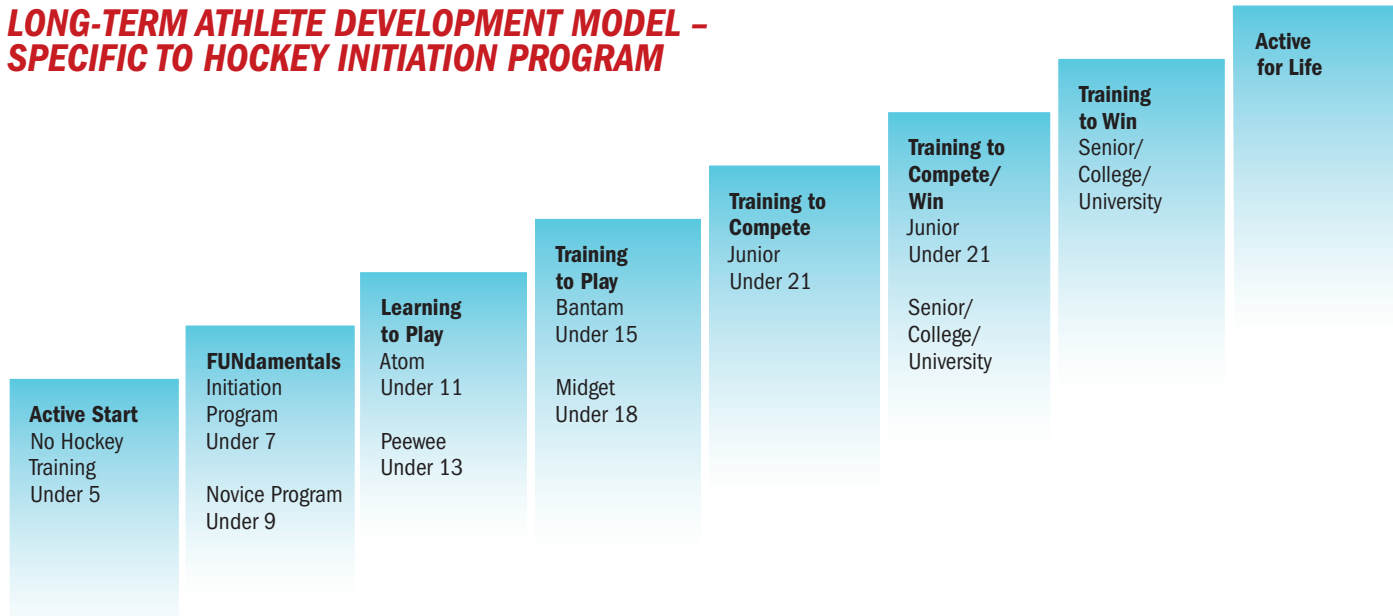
LONG-TERM ATHLETE DEVELOPMENT MODEL – SPECIFIC TO HOCKEY INITIATION PROGRAM

Active Start
No Hockey Training
Under 5

FUNdamentals
Initiation Program
Under 7

Novice Program
Under 9

Learning to Play
Atom
Under 11

Peewee
Under 13

Training to Play
Bantam
Under 15

Midget
Under 18

Training to Compete
Junior
Under 21

Training to Compete/ Win
Junior
Under 21

Senior/ College/ University

Training to Win
Senior/ College/ University

Active for Life